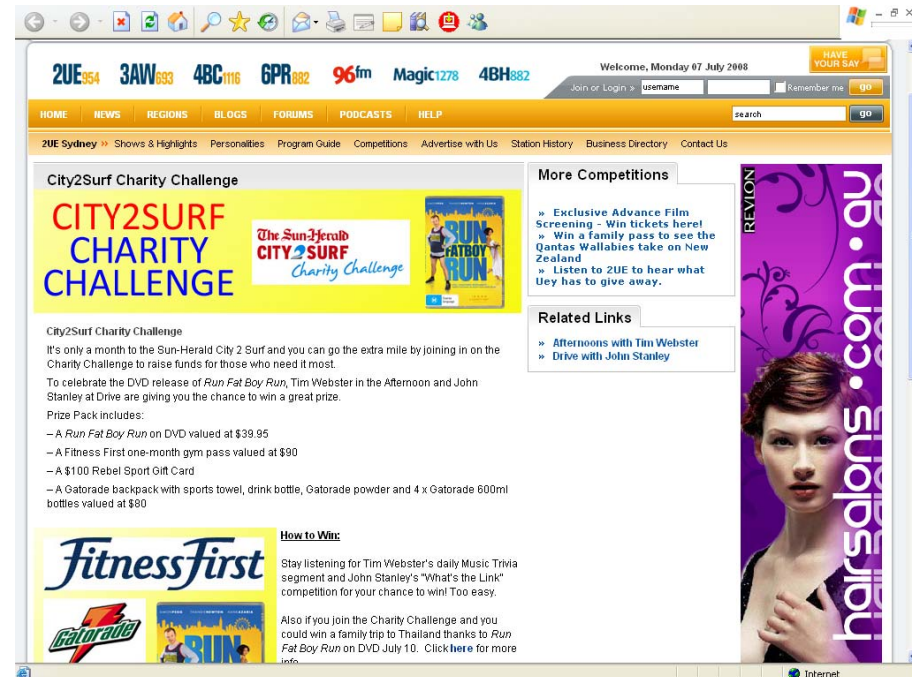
2UE954 3AW693 4BC1116 6PR882 96fm Magic1278 4BH882

Welcome, Monday 07 July 2008

HAVE YOUR SAY

Join or Login » username Remember me go

HOME NEWS REGIONS BLOGS FORUMS PODCASTS HELP search go

2UE Sydney » Shows & Highlights Personalities Program Guide Competitions Advertise with Us Station History Business Directory Contact Us

City2Surf Charity Challenge

CITY2SURF CHARITY CHALLENGE

The Sun-Herald CITY2SURF Charity Challenge

RUN FATBOY RUN

City2Surf Charity Challenge

It's only a month to the Sun-Herald City 2 Surf and you can go the extra mile by joining in on the Charity Challenge to raise funds for those who need it most.

To celebrate the DVD release of Run Fat Boy Run, Tim Webster in the Afternoon and John Stanley at Drive are giving you the chance to win a great prize.

Prize Pack includes:

– A Run Fat Boy Run on DVD valued at $39.95

– A Fitness First one-month gym pass valued at $90

– A $100 Rebel Sport Gift Card

– A Gatorade backpack with sports towel, drink bottle, Gatorade powder and 4 x Gatorade 600ml bottles valued at $80

Fitness First

Gatorade

RUN

How to Win:

Stay listening for Tim Webster's daily Music Trivia segment and John Stanley's "What's the Link" competition for your chance to win! Too easy.

Also if you join the Charity Challenge and you could win a family trip to Thailand thanks to Run Fat Boy Run on DVD July 10. Click here for more info

More Competitions

» Exclusive Advance Film Screening - Win tickets here!
» Win a family pass to see the Qantas Wallabies take on New Zealand
» Listen to 2UE to hear what Uey has to give away.

Related Links

» Afternoons with Tim Webster
» Drive with John Stanley

REVLON

hairsalons.com.au

Internet